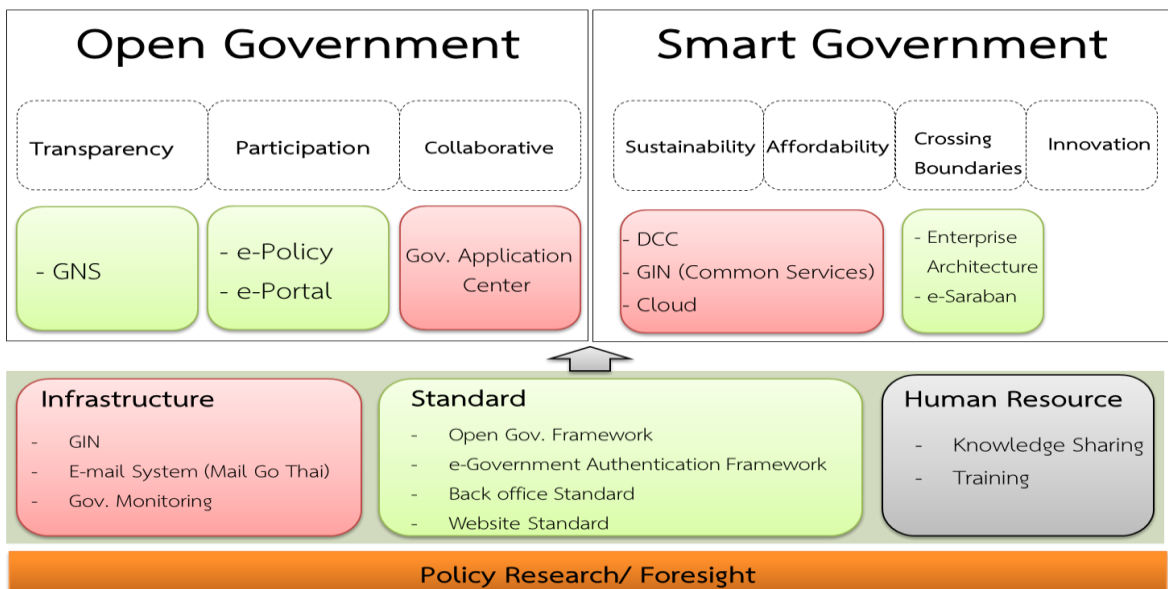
Open Government

Transparency

Participation

Collaborative

- GNS

- e-Policy
- e-Portal

Gov. Application Center

Smart Government

Sustainability

Affordability

Crossing Boundaries

Innovation

- DCC
- GIN (Common Services)
- Cloud

- Enterprise Architecture
- e-Saraban

Infrastructure
- GIN
- E-mail System (Mail Go Thai)
- Gov. Monitoring

Standard
- Open Gov. Framework
- e-Government Authentication Framework
- Back office Standard
- Website Standard

Human Resource
- Knowledge Sharing
- Training

Policy Research/ Foresight